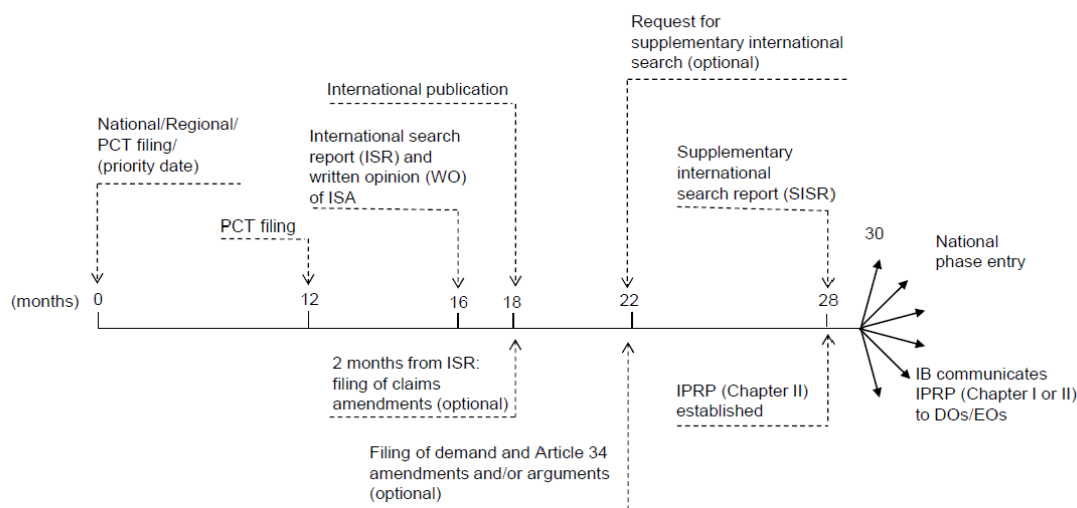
Request for supplementary international search (optional)

International publication

National/Regional/ PCT filing/ (priority date)

International search report (ISR) and written opinion (WO) of ISA

Supplementary international search report (SISR)

PCT filing

30

National phase entry

(months) 0 12 16 18 22 28

2 months from ISR: filing of claims amendments (optional)

IPRP (Chapter II) established

IB communicates IPRP (Chapter I or II) to DOs/EOs

Filing of demand and Article 34 amendments and/or arguments (optional)